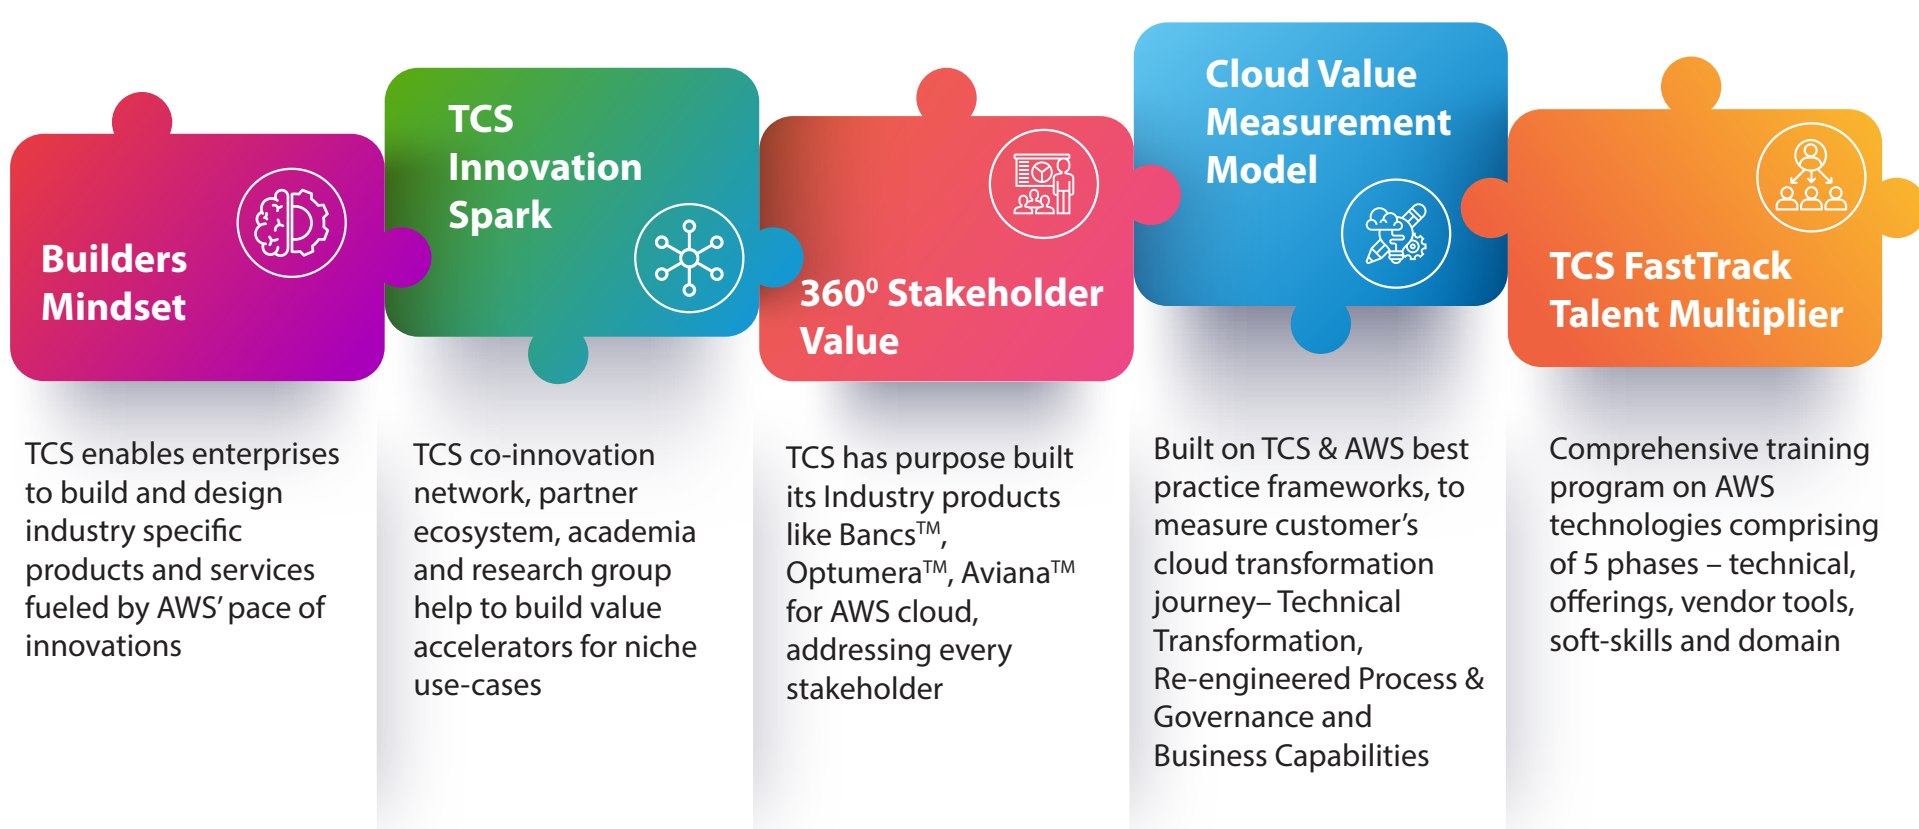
Builders Mindset

TCS enables enterprises to build and design industry specific products and services fueled by AWS' pace of innovations

TCS Innovation Spark

TCS co-innovation network, partner ecosystem, academia and research group help to build value accelerators for niche use-cases

$360^0$ Stakeholder Value

TCS has purpose built its Industry products like Bancs™, Optumera™, Aviana™ for AWS cloud, addressing every stakeholder

Cloud Value Measurement Model

Built on TCS & AWS best practice frameworks, to measure customer's cloud transformation journey– Technical Transformation, Re-engineered Process & Governance and Business Capabilities

TCS FastTrack Talent Multiplier

Comprehensive training program on AWS technologies comprising of 5 phases – technical, offerings, vendor tools, soft-skills and domain